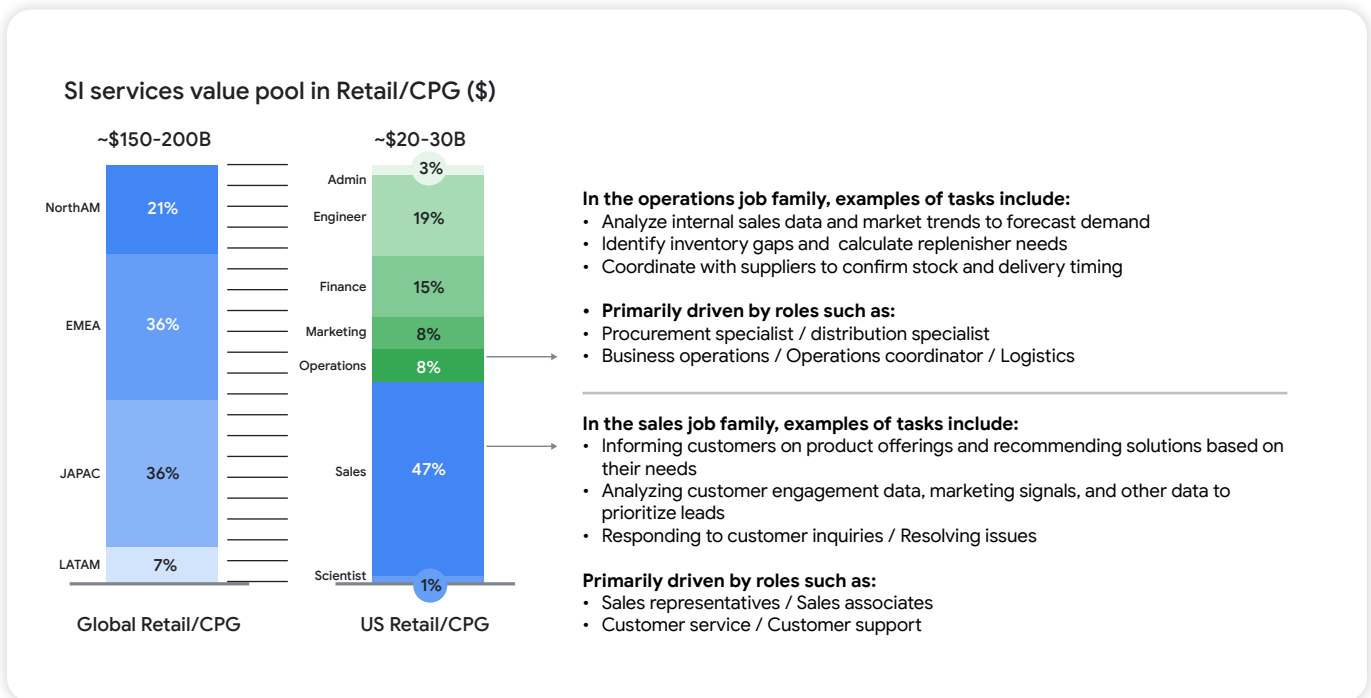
SI services value pool in Retail/CPG ($)

~$150-200B

NorthAM 21%
EMEA 36%
JAPAC 36%
LATAM 7%

Global Retail/CPG

~$20-30B

Admin 3%
Engineer 19%
Finance 15%
Marketing 8%
Operations 8%
Sales 47%
Scientist 1%

US Retail/CPG

In the operations job family, examples of tasks include:
• Analyze internal sales data and market trends to forecast demand
• Identify inventory gaps and calculate replenisher needs
• Coordinate with suppliers to confirm stock and delivery timing

• Primarily driven by roles such as:
• Procurement specialist / distribution specialist
• Business operations / Operations coordinator / Logistics

In the sales job family, examples of tasks include:
• Informing customers on product offerings and recommending solutions based on their needs
• Analyzing customer engagement data, marketing signals, and other data to prioritize leads
• Responding to customer inquiries / Resolving issues

Primarily driven by roles such as:
• Sales representatives / Sales associates
• Customer service / Customer support